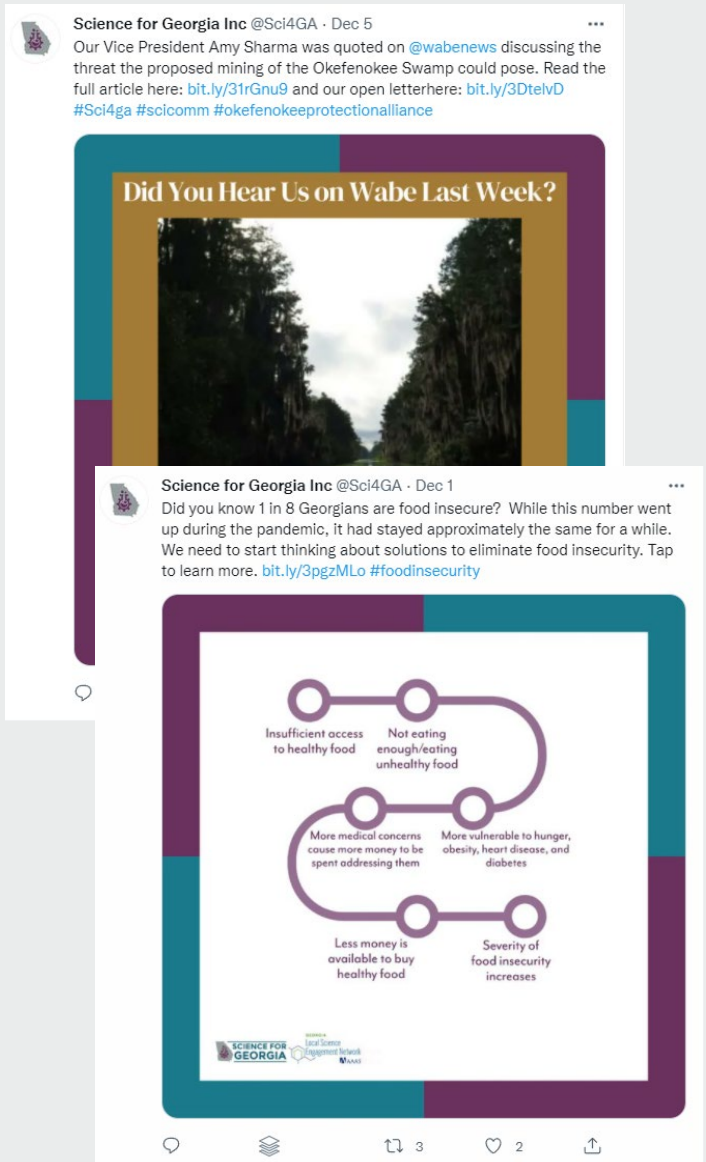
Science for Georgia Inc @Sci4GA · Dec 5
Our Vice President Amy Sharma was quoted on @wabenews discussing the threat the proposed mining of the Okefenokee Swamp could pose. Read the full article here: bit.ly/31rGnu9 and our open letterhere: bit.ly/3DtelvD #Sci4ga #scicomm #okefenokeeprotectionalliance

Did You Hear Us on Wabe Last Week?

Science for Georgia Inc @Sci4GA · Dec 1
Did you know 1 in 8 Georgians are food insecure? While this number went up during the pandemic, it had stayed approximately the same for a while. We need to start thinking about solutions to eliminate food insecurity. Tap to learn more. bit.ly/3pgzMLo #foodinsecurity

Insufficient access to healthy food

Not eating enough/eating unhealthy food

More vulnerable to hunger, obesity, heart disease, and diabetes

More medical concerns cause more money to be spent addressing them

Less money is available to buy healthy food

Severity of food insecurity increases

SCIENCE FOR GEORGIA

Local Science Engagement Network AAAS

3 2